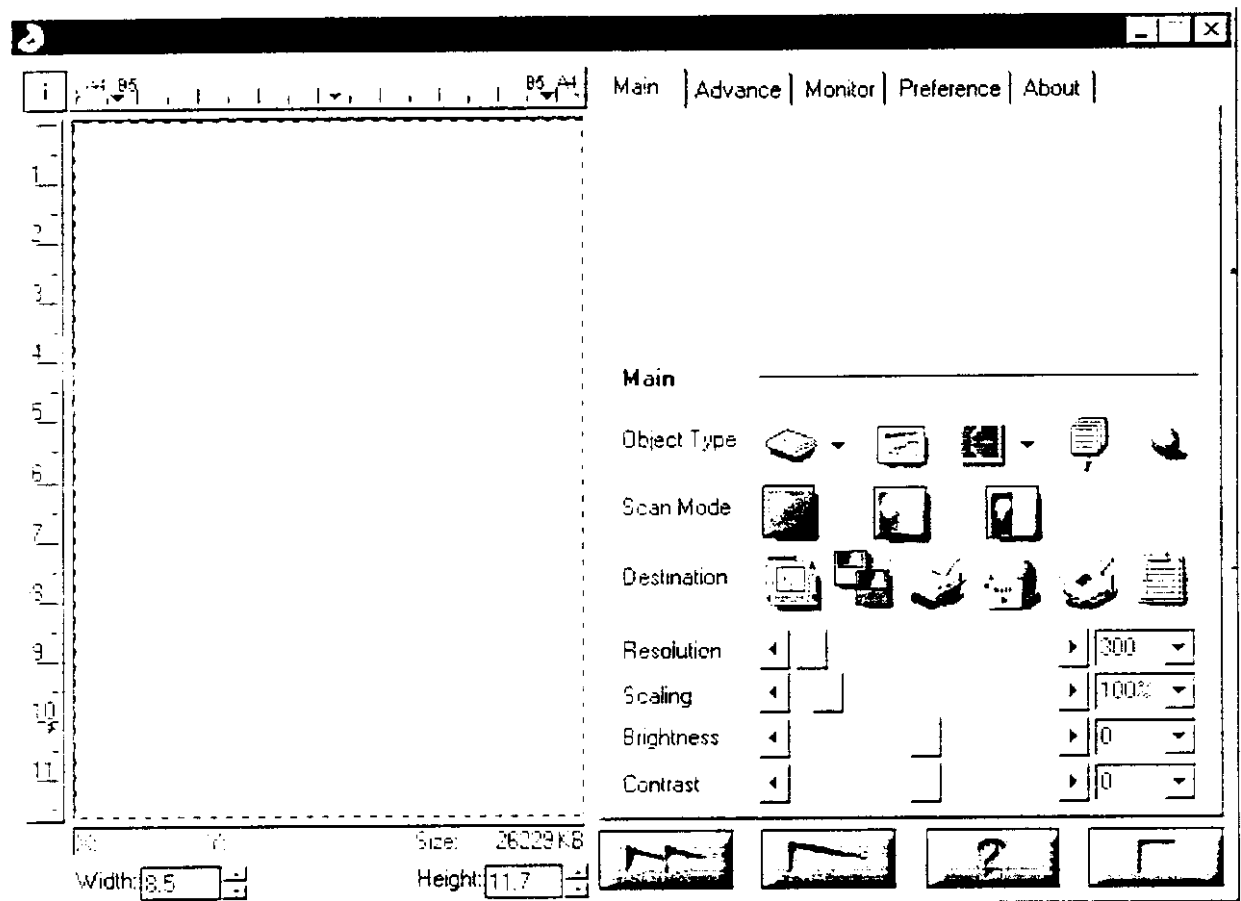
i A4 B5 B5 A4

Main | Advance | Monitor | Preference | About |

1
2
3
4
5
6
7
8
9
10
11

Main

Object Type

Scan Mode

Destination

Resolution 300

Scaling 100%

Brightness 0

Contrast 0

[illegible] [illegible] Size: 26229 KB

Width: 8.5

Height: 11.7

?